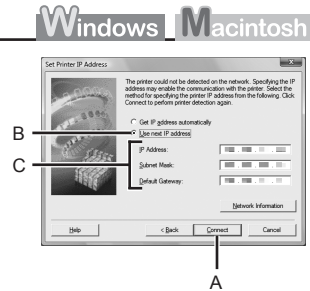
Windows Macintosh

Set Printer IP Address

The printer could not be detected on the network. Specifying the IP address may enable the communication with the printer. Select the method for specifying the printer IP address from the following. Click Connect to perform printer detection again.

B

C

Get IP address automatically

Use next IP address

IP Address:

Subnet Mask:

Default Gateway:

Network Information

Help

< Back

Connect

Cancel

A